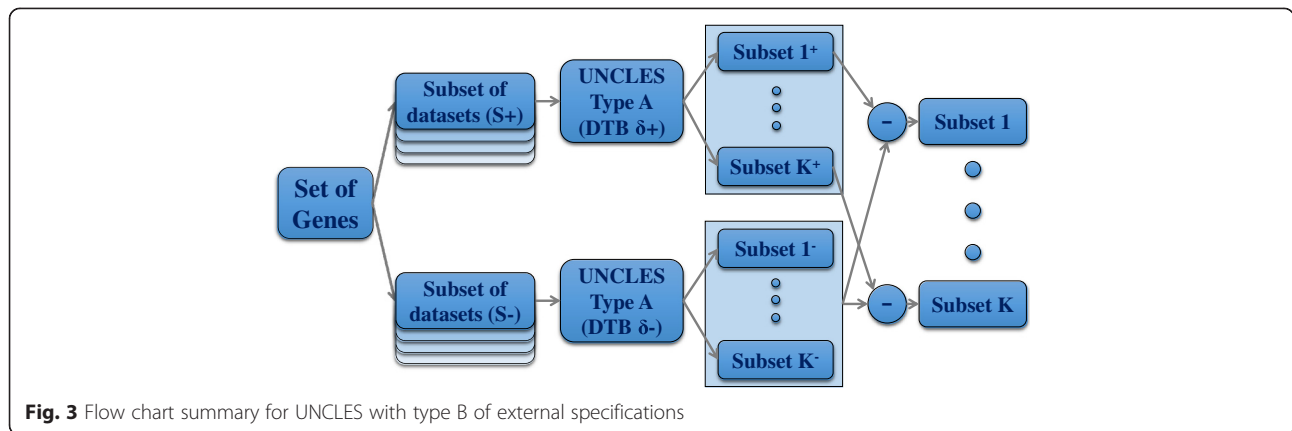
Set of Genes

Subset of datasets (S+)

UNCLES Type A (DTB δ+)

Subset $1^+$

Subset $K^+$

Subset of datasets (S-)

UNCLES Type A (DTB δ-)

Subset $1^-$

Subset $K^-$

–

Subset 1

–

Subset K

**Fig. 3** Flow chart summary for UNCLES with type B of external specifications